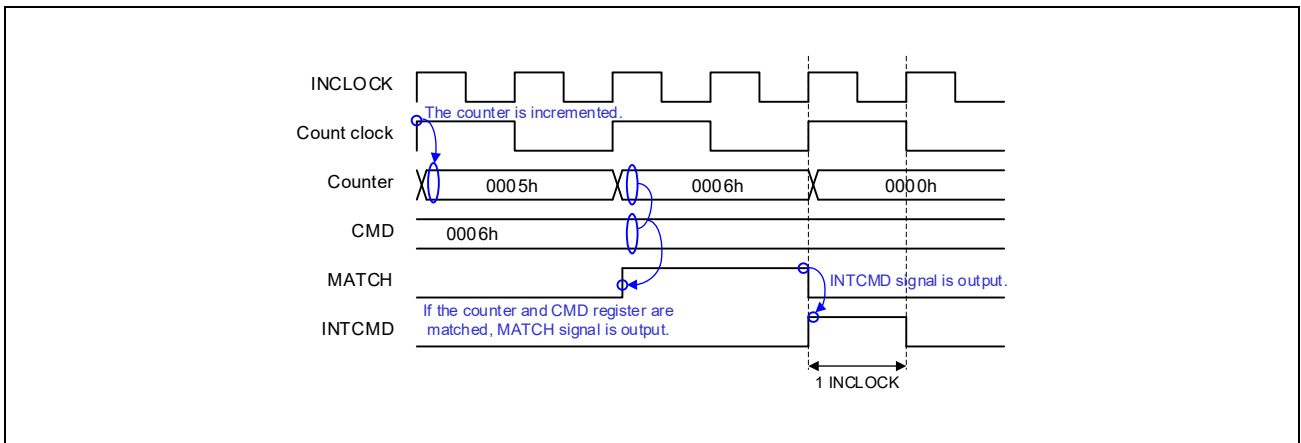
INCLOCK

The counter is incremented.

Count clock

Counter

0005h

0006h

0000h

CMD

0006h

MATCH

INTCMD signal is output.

If the counter and CMD register are matched, MATCH signal is output.

INTCMD

1 INCLOCK